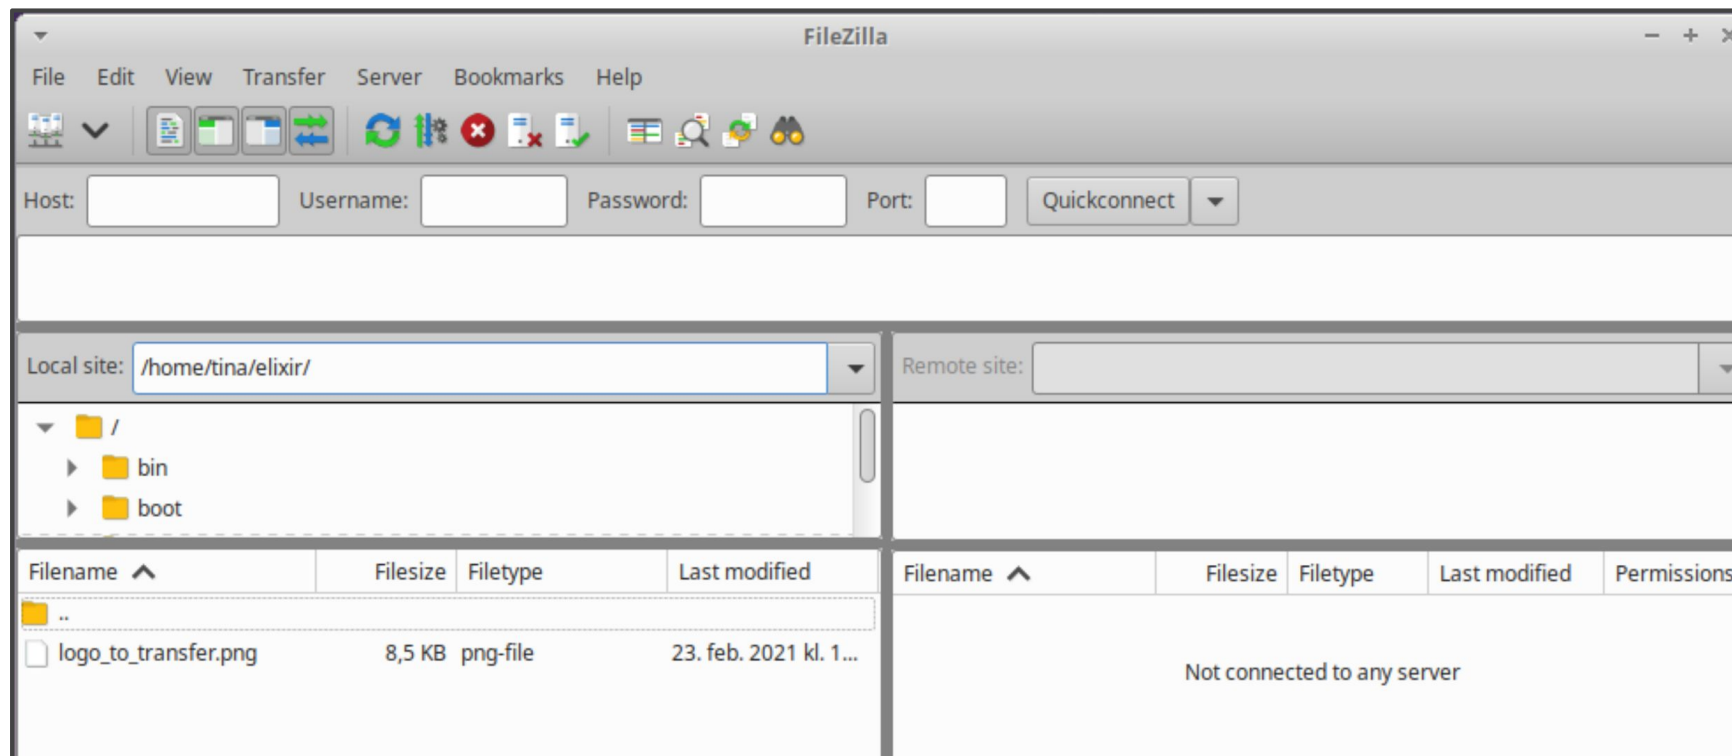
FileZilla

File Edit View Transfer Server Bookmarks Help

Host: Username: Password: Port: Quickconnect

Local site: /home/tina/elixir/

/
bin
boot

Remote site:

| Filename | Filesize | Filetype | Last modified |
|---|---|---|---|
| .. | | | |
| logo_to_transfer.png | 8,5 KB | png-file | 23. feb. 2021 kl. 1... |

| Filename | Filesize | Filetype | Last modified | Permissions |
|---|---|---|---|---|

Not connected to any server